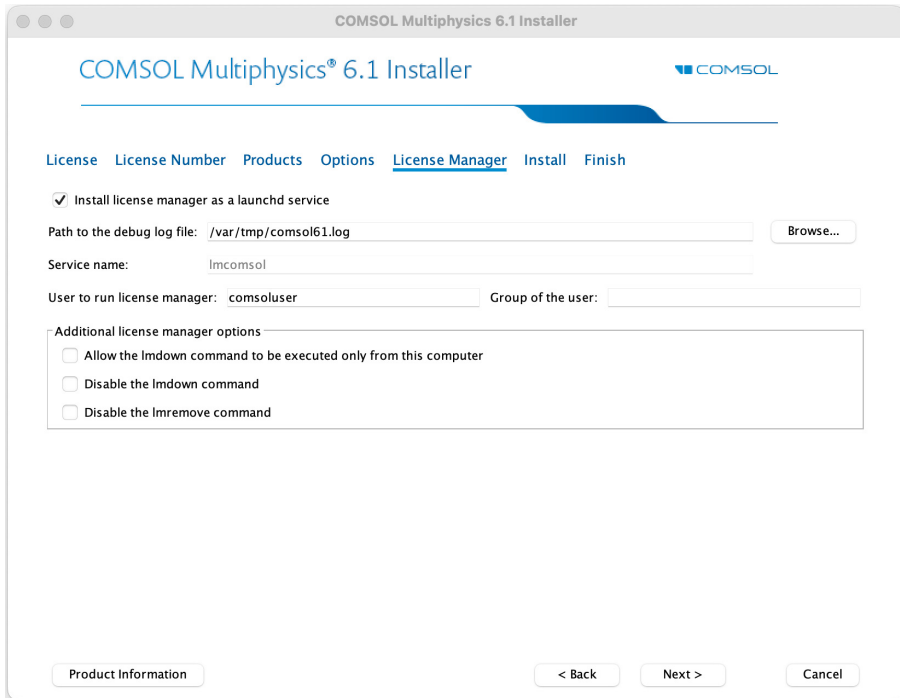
COMSOL Multiphysics 6.1 Installer

COMSOL Multiphysics® 6.1 Installer

COMSOL

License License Number Products Options License Manager Install Finish

Install license manager as a launchd service

Path to the debug log file: /var/tmp/comsol61.log

Browse...

Service name: lmcomsol

User to run license manager: comsoluser

Group of the user:

Additional license manager options

Allow the lmdown command to be executed only from this computer

Disable the lmdown command

Disable the lmremove command

Product Information

< Back

Next >

Cancel